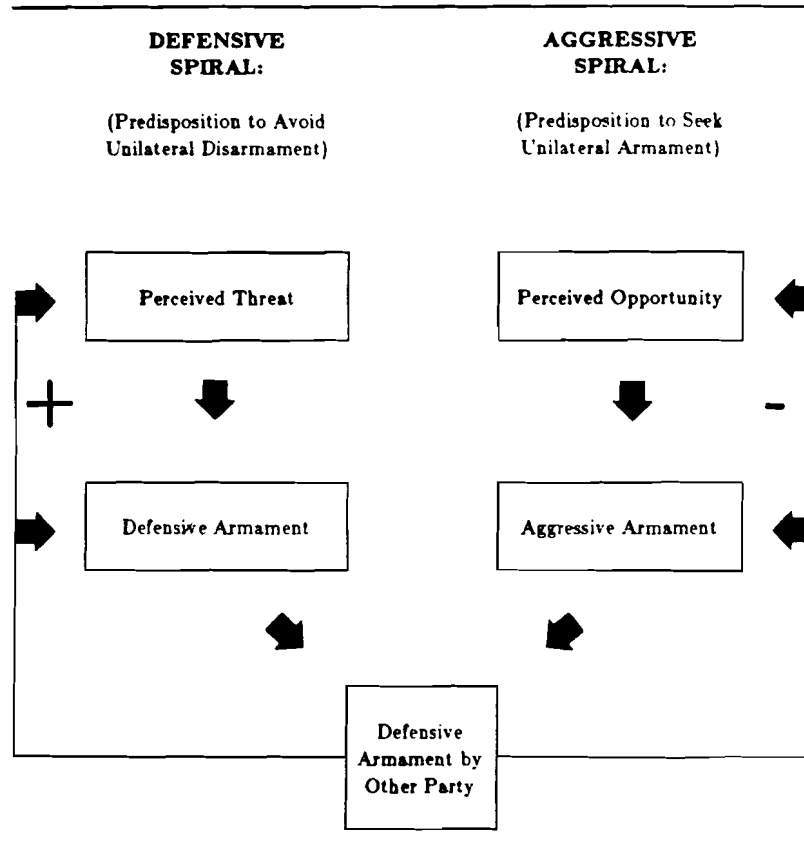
DEFENSIVE SPIRAL:

(Predisposition to Avoid Unilateral Disarmament)

AGGRESSIVE SPIRAL:

(Predisposition to Seek Unilateral Armament)

Perceived Threat

Perceived Opportunity

+

-

Defensive Armament

Aggressive Armament

Defensive Armament by Other Party